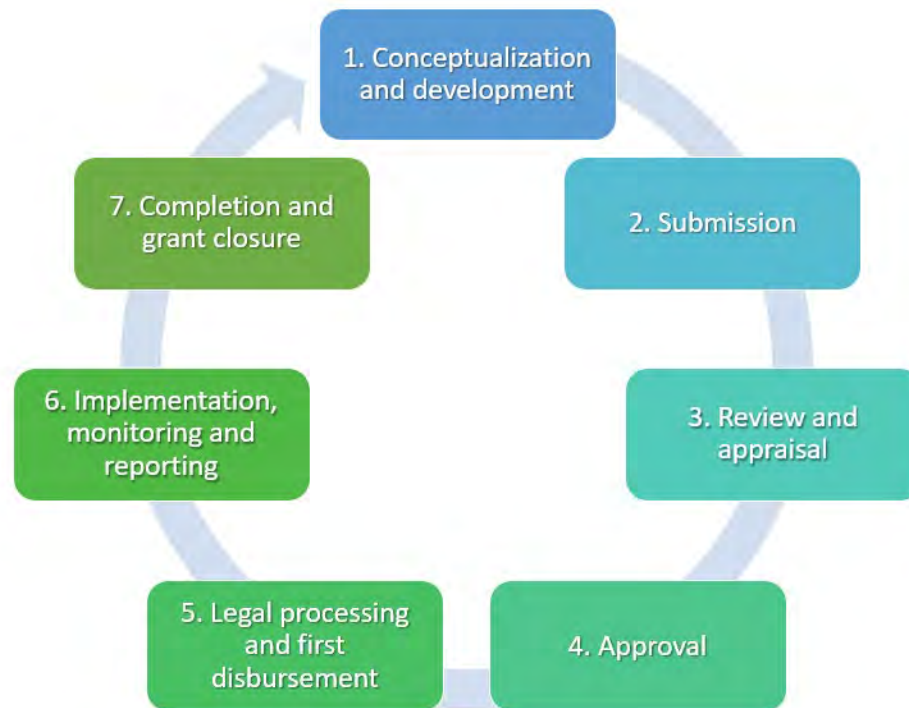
1. Conceptualization and development

2. Submission

3. Review and appraisal

4. Approval

5. Legal processing and first disbursement

6. Implementation, monitoring and reporting

7. Completion and grant closure